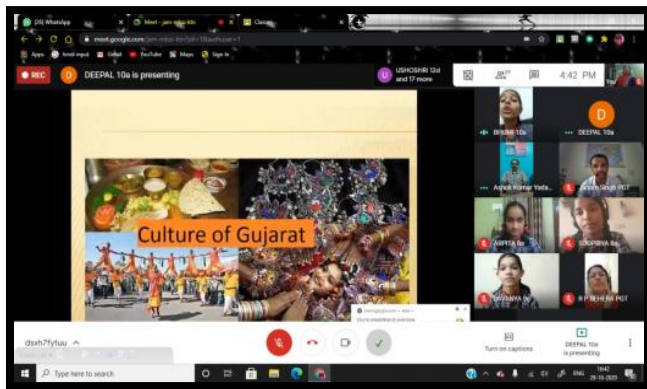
(26) WhatsApp
Meet - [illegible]
Classes
meet.google.com/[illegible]
Apps
Gmail
YouTube
Maps
Sign In
REC
D
DEEPAL 10a is presenting
U
USHOSHRI 12d and 17 more
4:42 PM
Culture of Gujarat
BHUMI 10a
D
DEEPAL 10a
Ashok Kumar Yada...
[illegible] Singh PGT
ARPITA 8a
SOOFIYA 8a
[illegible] 9a
R P BEHERA PGT
dsxh7fytuu
Turn on captions
DEEPAL 10a is presenting
Type here to search
ENG
16:42
29-10-2020